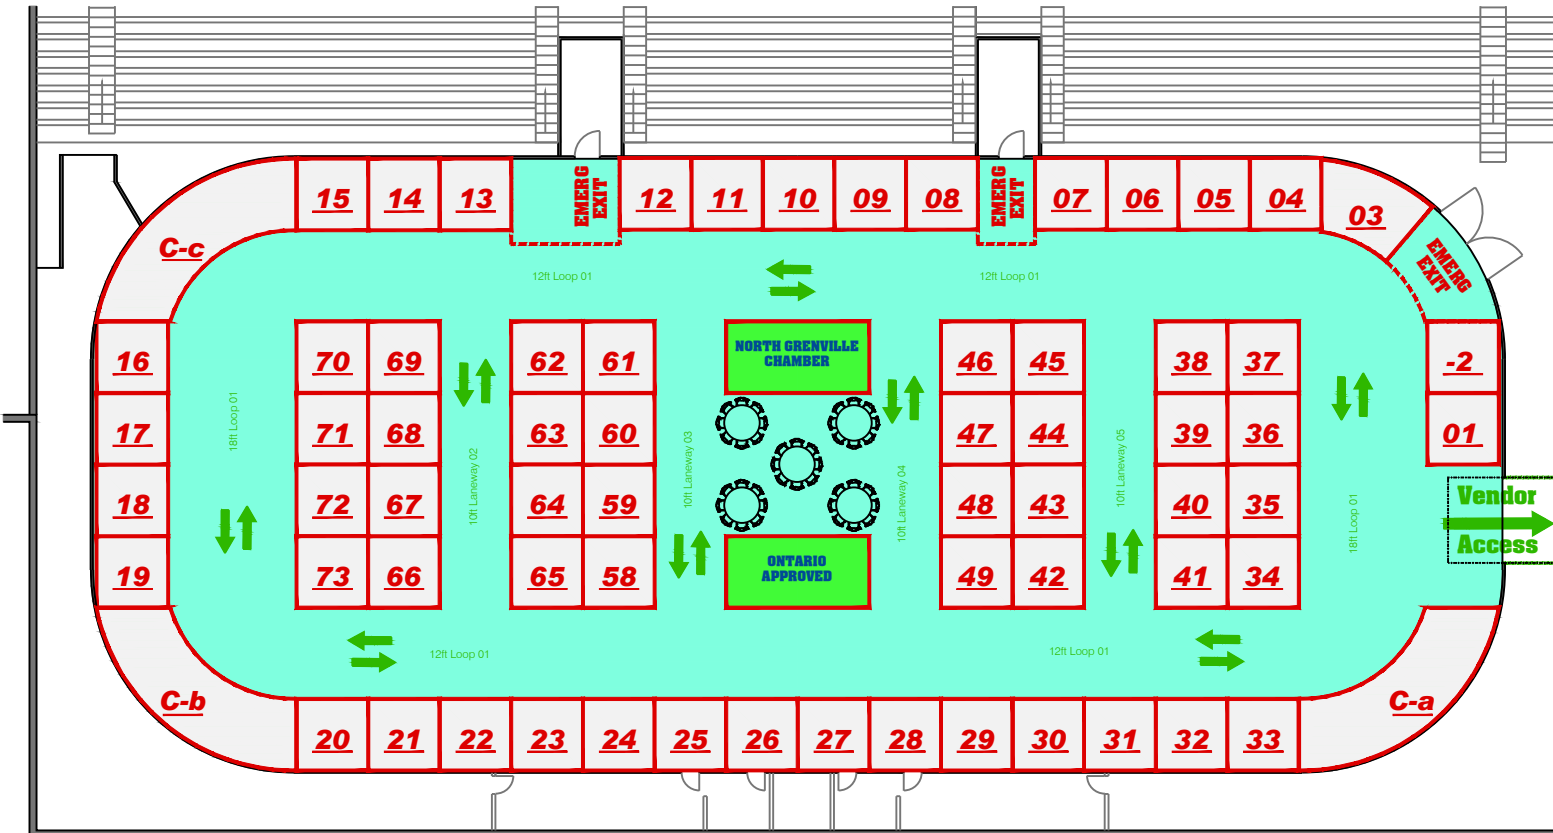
15 14 13 EMERG EXIT 12 11 10 09 08 EMERG EXIT 07 06 05 04 03

C-c

EMERG EXIT

12ft Loop 01

12ft Loop 01

16 17 18 19

18ft Loop 01

70 69
71 68
72 67
73 66

10ft Laneway 02

62 61
63 60
64 59
65 58

10ft Laneway 03

NORTH GRENVILLE CHAMBER

ONTARIO APPROVED

10ft Laneway 04

46 45
47 44
48 43
49 42

10ft Laneway 05

38 37
39 36
40 35
41 34

18ft Loop 01

-2
01

Vendor Access

12ft Loop 01

12ft Loop 01

C-b

C-a

20 21 22 23 24 25 26 27 28 29 30 31 32 33